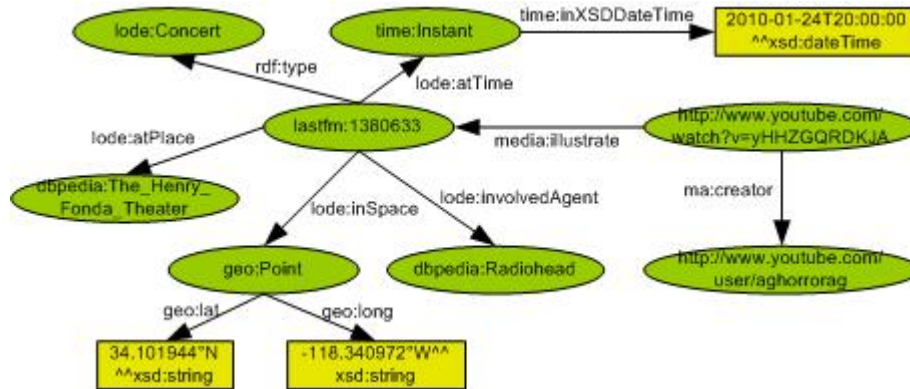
lode:Concert

time:Instant

time:inXSDDateTime

2010-01-24T20:00:00 ^^xsd:dateTime

rdf:type

lode:atTime

lode:atPlace

lastfm:1380633

media:illustrate

http://www.youtube.com/watch?v=yHHZGQRDKJA

dbpedia:The_Henry_Fonda_Theater

lode:involvedAgent

ma:creator

lode:inSpace

geo:Point

dbpedia:Radiohead

http://www.youtube.com/user/aghorrorag

geo:lat

geo:long

34.101944°N ^^xsd:string

-118.340972°W^^ xsd:string